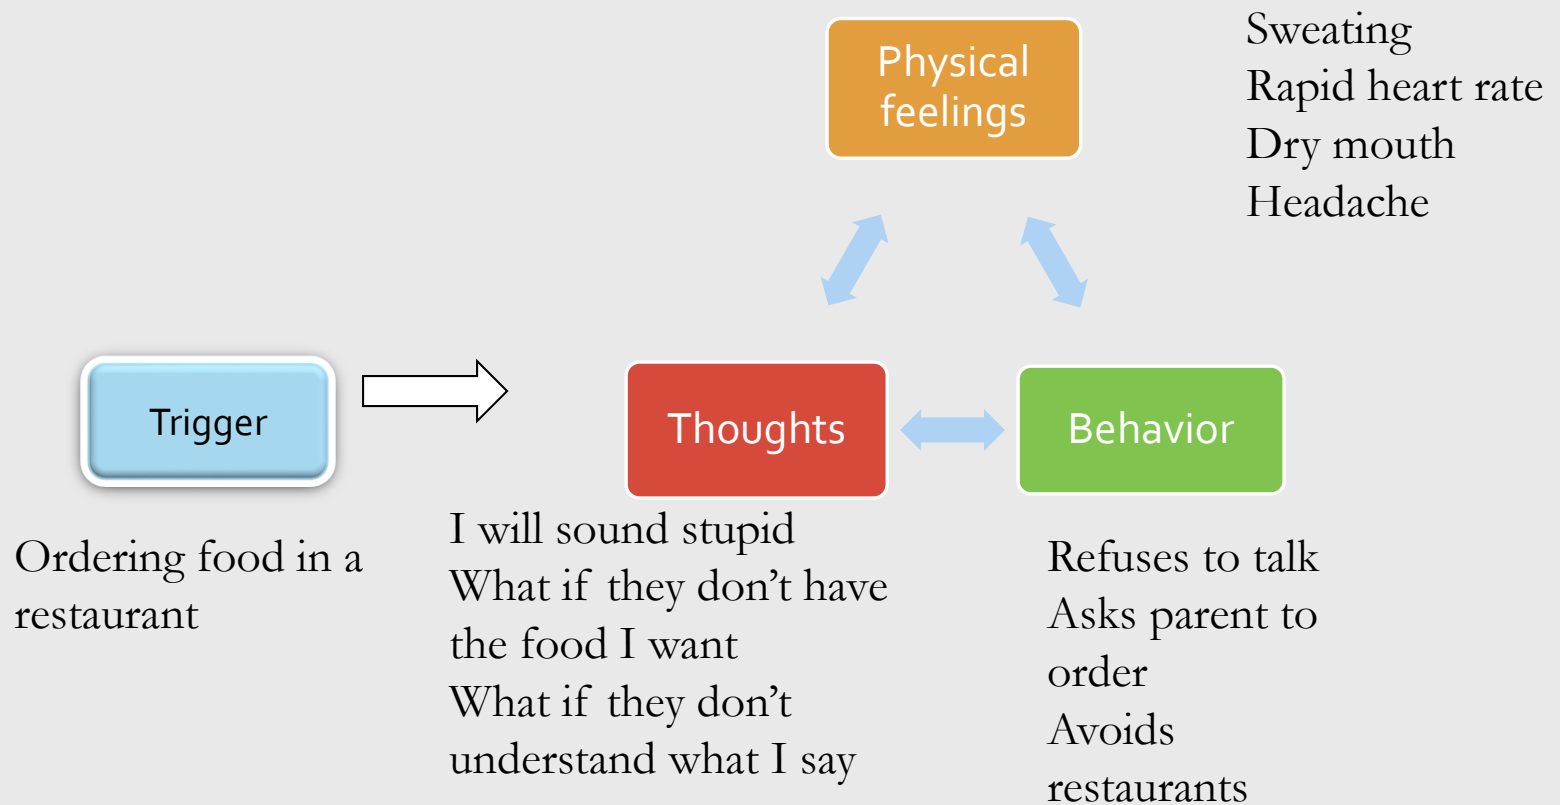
Physical feelings

Sweating
Rapid heart rate
Dry mouth
Headache

Trigger

Ordering food in a restaurant

Thoughts

I will sound stupid
What if they don't have the food I want
What if they don't understand what I say

Behavior

Refuses to talk
Asks parent to order
Avoids restaurants